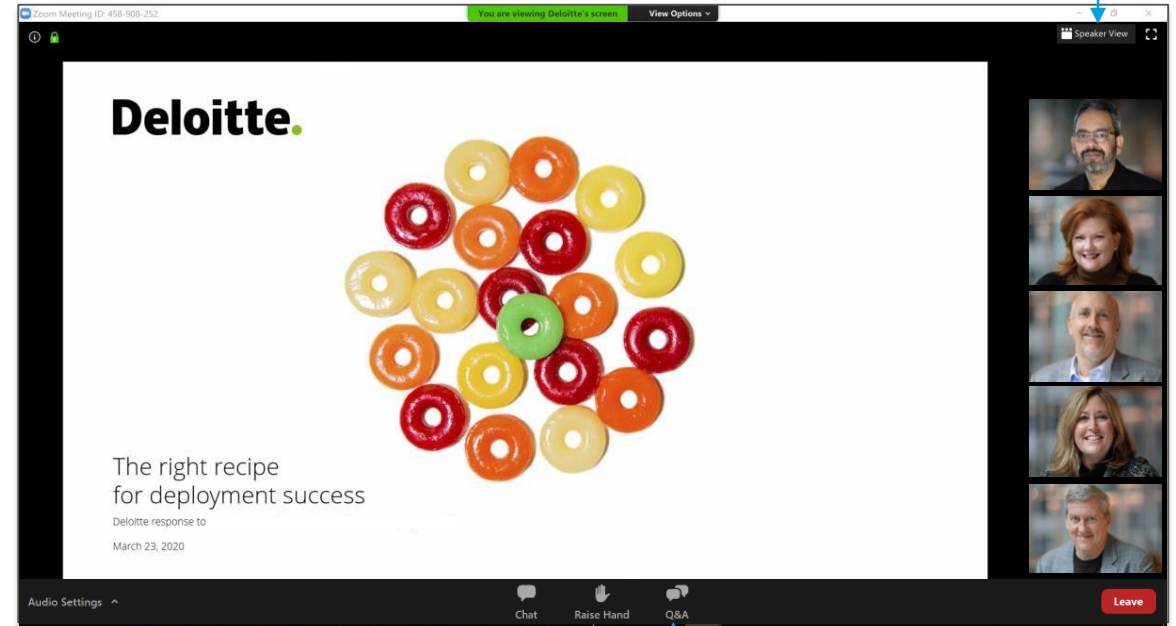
Zoom Meeting ID: 458-908-252

You are viewing Deloitte's screen

View Options

Speaker View

Deloitte.

The right recipe for deployment success

Deloitte response to

March 23, 2020

Audio Settings

Chat

Raise Hand

Q&A

Leave